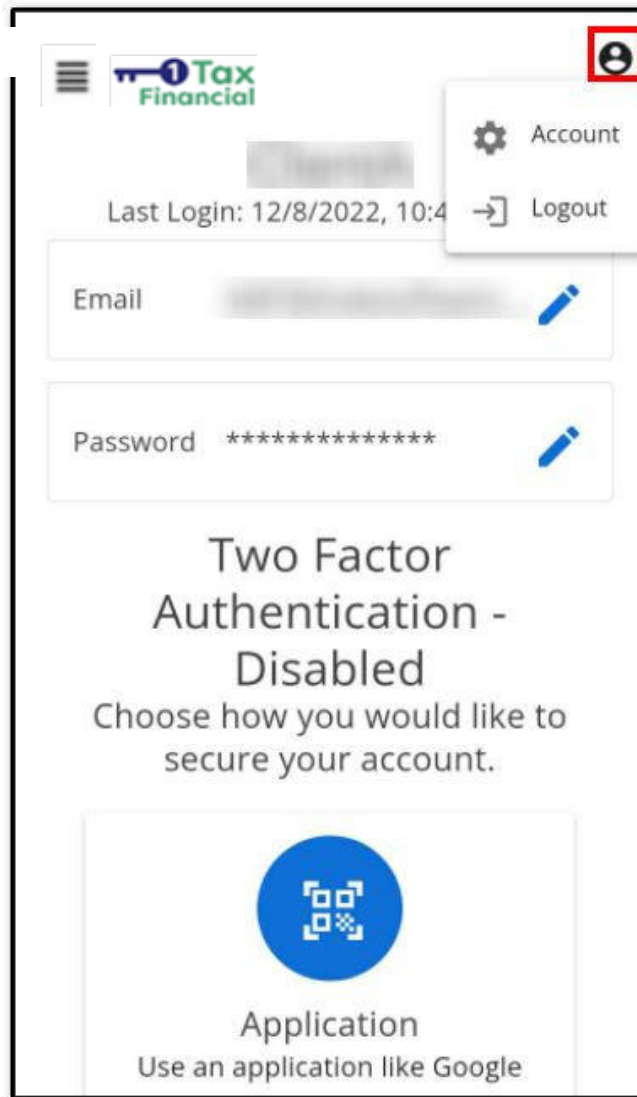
1Tax Financial

Account

Logout

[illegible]

Last Login: 12/8/2022, 10:4

Email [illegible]

Password **************

Two Factor Authentication - Disabled

Choose how you would like to secure your account.

Application

Use an application like Google